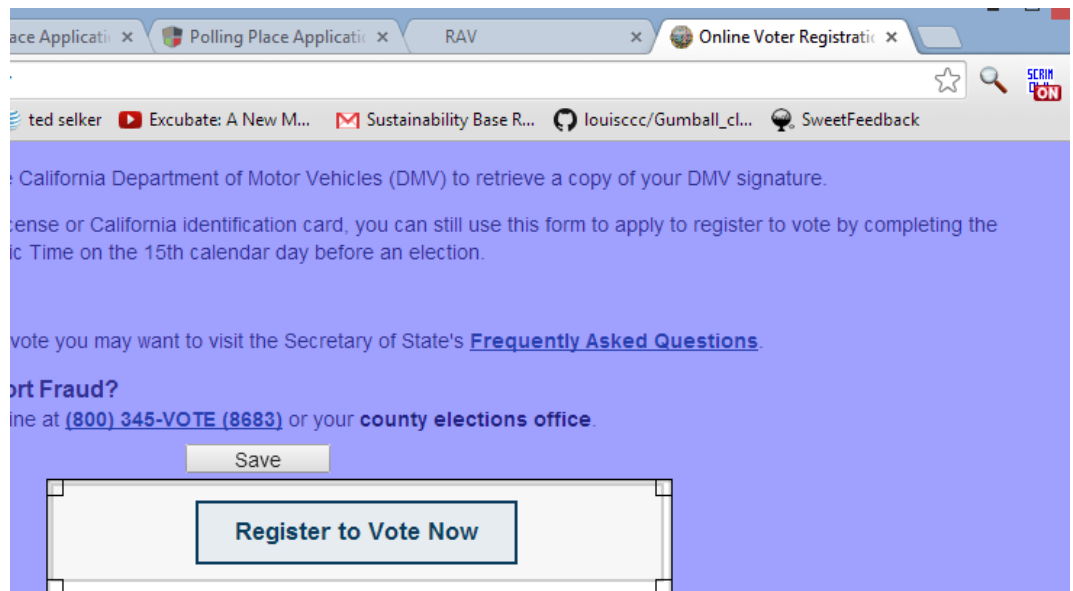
ace Applicati ×
Polling Place Applicati ×
RAV ×
Online Voter Registrati ×

SCRIM ON

ted selker
Excubate: A New M...
Sustainability Base R...
louisccc/Gumball_cl...
SweetFeedback

California Department of Motor Vehicles (DMV) to retrieve a copy of your DMV signature.

cense or California identification card, you can still use this form to apply to register to vote by completing the ic Time on the 15th calendar day before an election.

vote you may want to visit the Secretary of State's Frequently Asked Questions.

ort Fraud?
ine at (800) 345-VOTE (8683) or your county elections office.

Save

Register to Vote Now